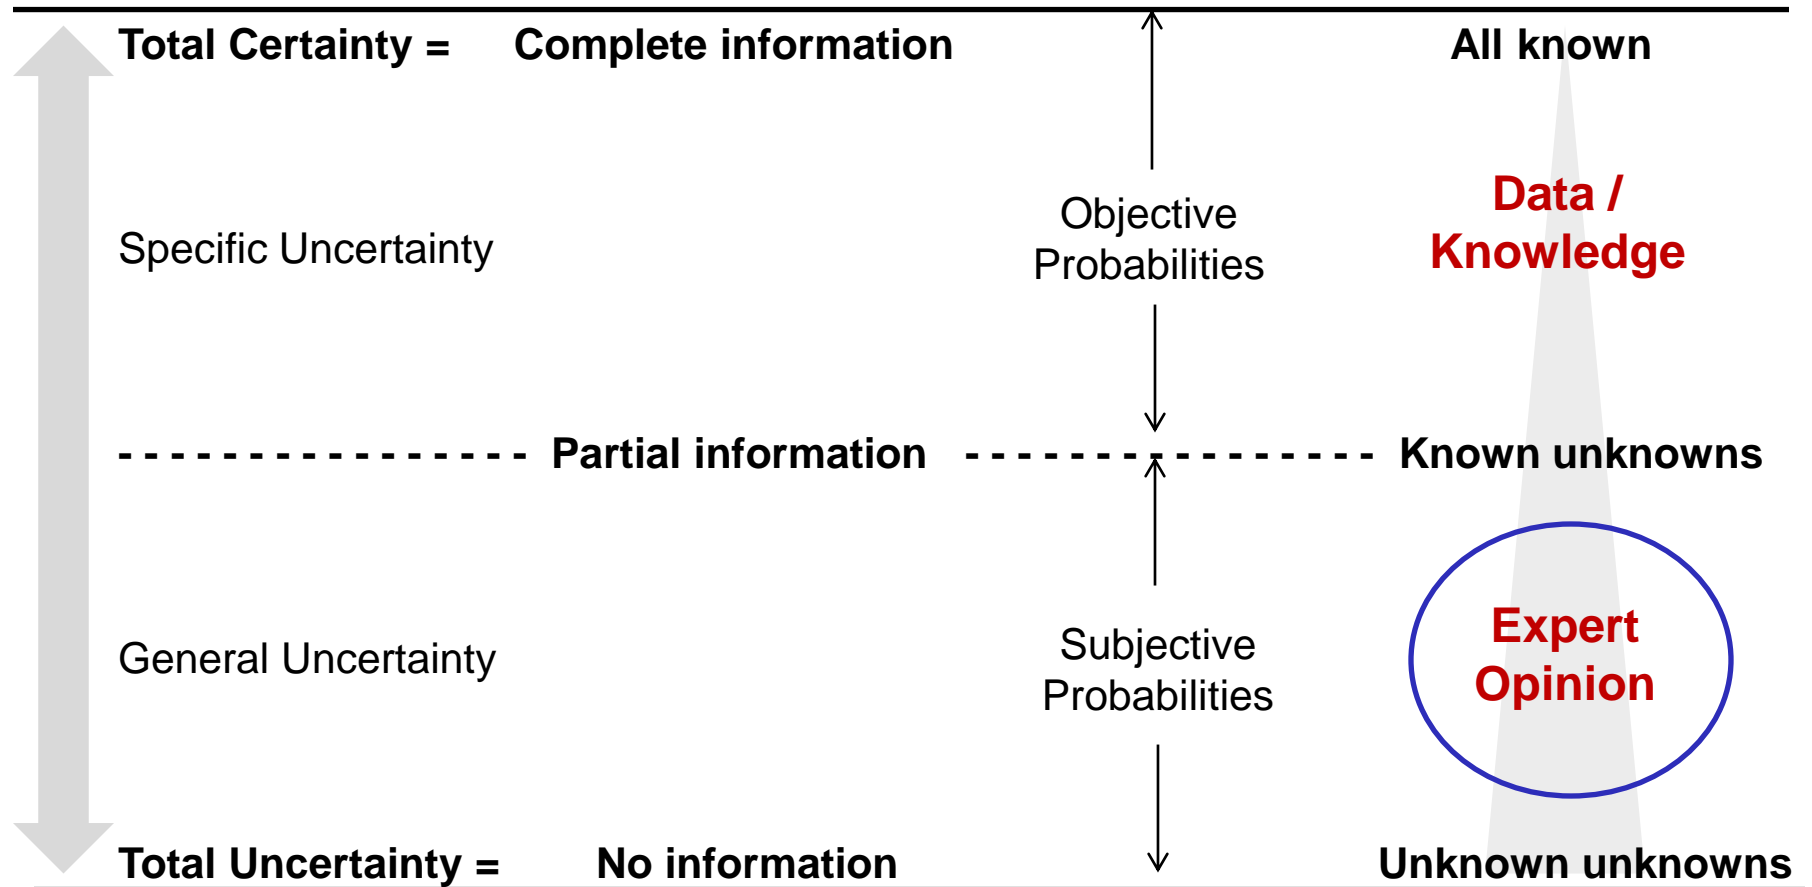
Total Certainty = Complete information

All known

Specific Uncertainty

Objective Probabilities

Data / Knowledge

Partial information

Known unknowns

General Uncertainty

Subjective Probabilities

Expert Opinion

Total Uncertainty = No information

Unknown unknowns